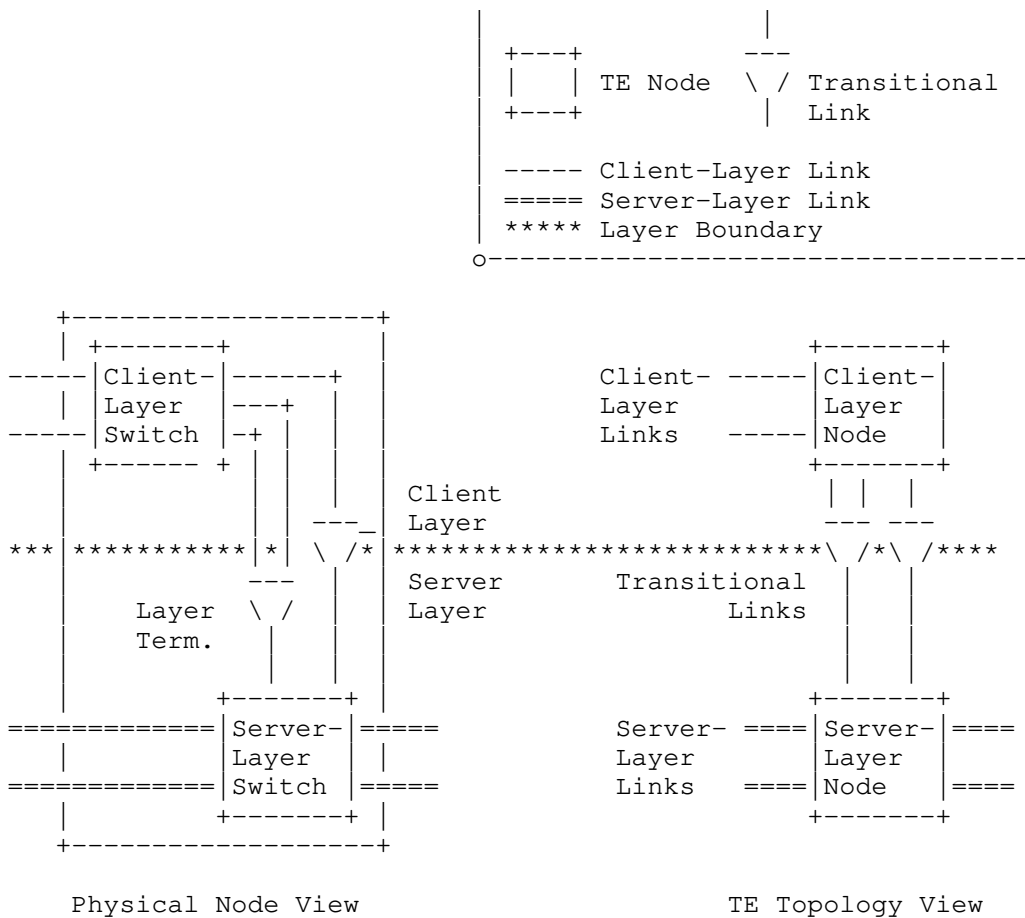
TE Node

Transitional Link

----- Client-Layer Link
===== Server-Layer Link
***** Layer Boundary

Client-
Layer
Switch

Client-
Layer
Links

Client-
Layer
Node

Client
Layer

Server
Layer

Transitional
Links

Layer
Term.

Server-
Layer
Switch

Server-
Layer
Links

Server-
Layer
Node

Physical Node View

TE Topology View